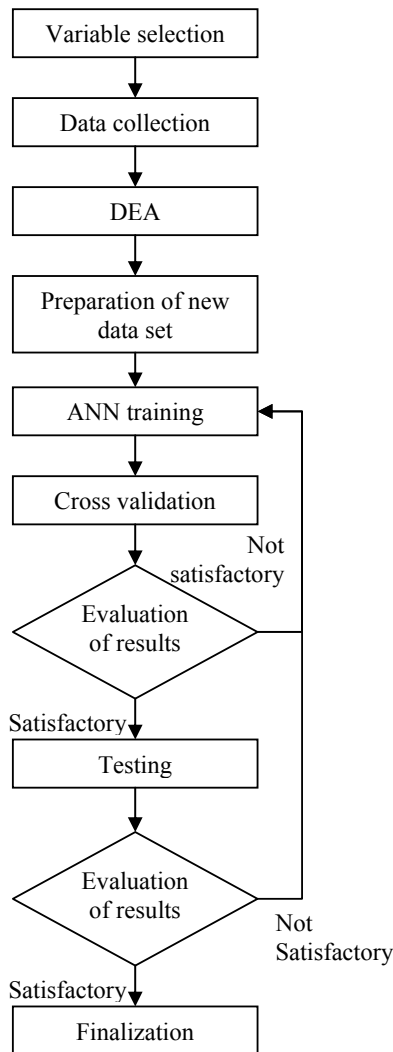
Variable selection

Data collection

DEA

Preparation of new data set

ANN training

Cross validation

Not satisfactory

Evaluation of results

Satisfactory

Testing

Evaluation of results

Not Satisfactory

Satisfactory

Finalization